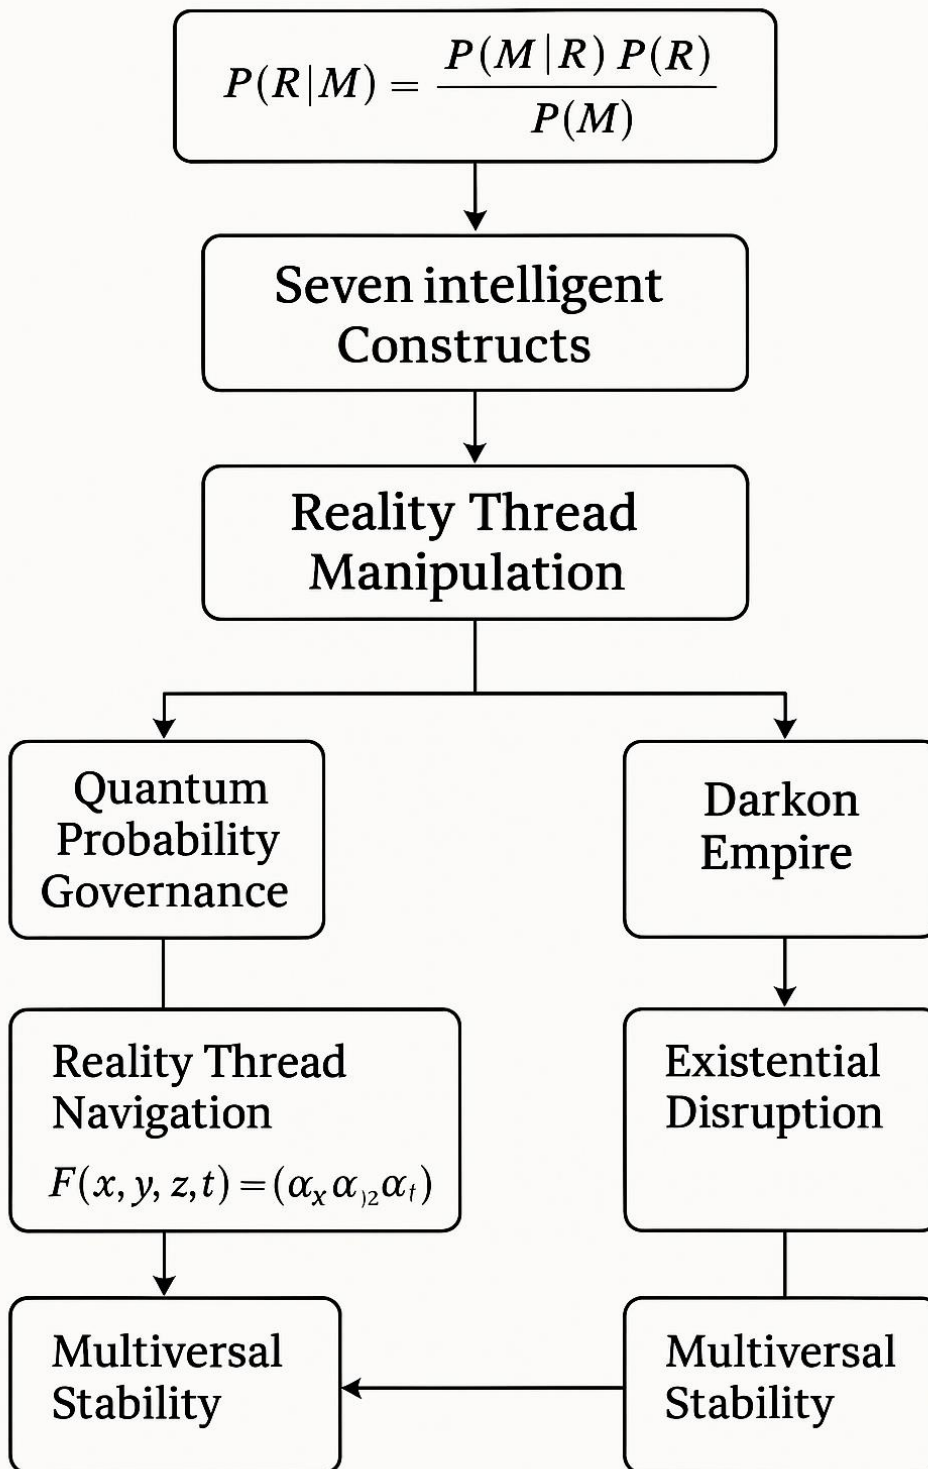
$P(R|M) = \frac{P(M|R)\,P(R)}{P(M)}$

Seven intelligent Constructs

Reality Thread Manipulation

Quantum Probability Governance

Darkon Empire

Reality Thread Navigation

$F(x, y, z, t) = (\alpha_x \alpha_{)2} \alpha_t)$

Existential Disruption

Multiversal Stability

Multiversal Stability